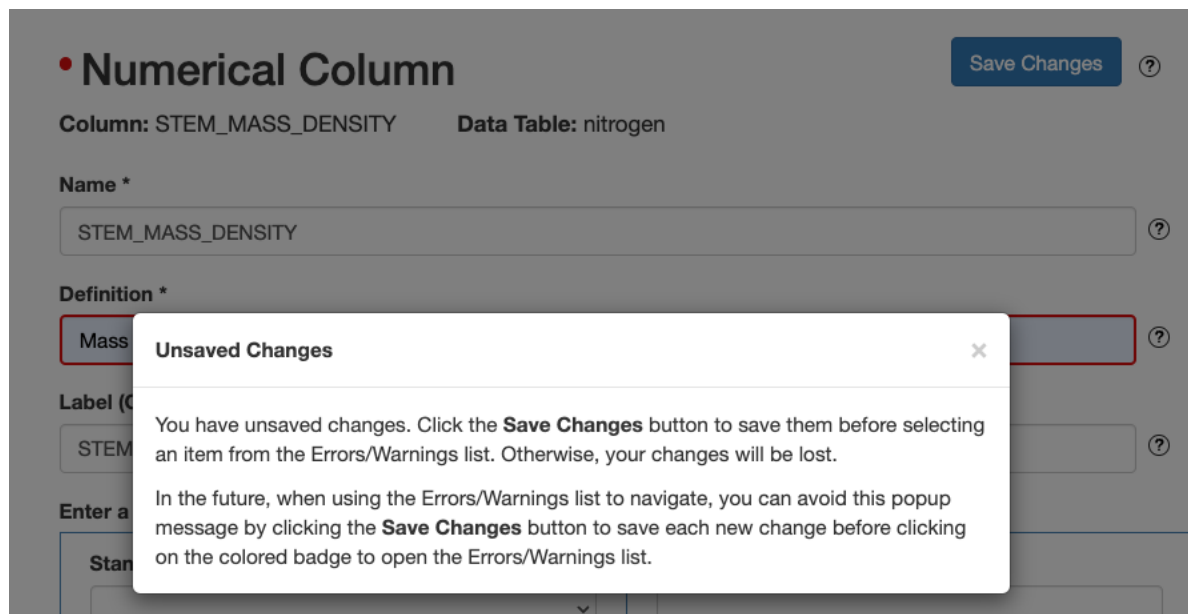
• Numerical Column

Save Changes ?

Column: STEM_MASS_DENSITY Data Table: nitrogen

Name *

STEM_MASS_DENSITY ?

Definition *

Mass ?

Label (C

STEM ?

Enter a

Stan

Unsaved Changes ×

You have unsaved changes. Click the **Save Changes** button to save them before selecting an item from the Errors/Warnings list. Otherwise, your changes will be lost.

In the future, when using the Errors/Warnings list to navigate, you can avoid this popup message by clicking the **Save Changes** button to save each new change before clicking on the colored badge to open the Errors/Warnings list.